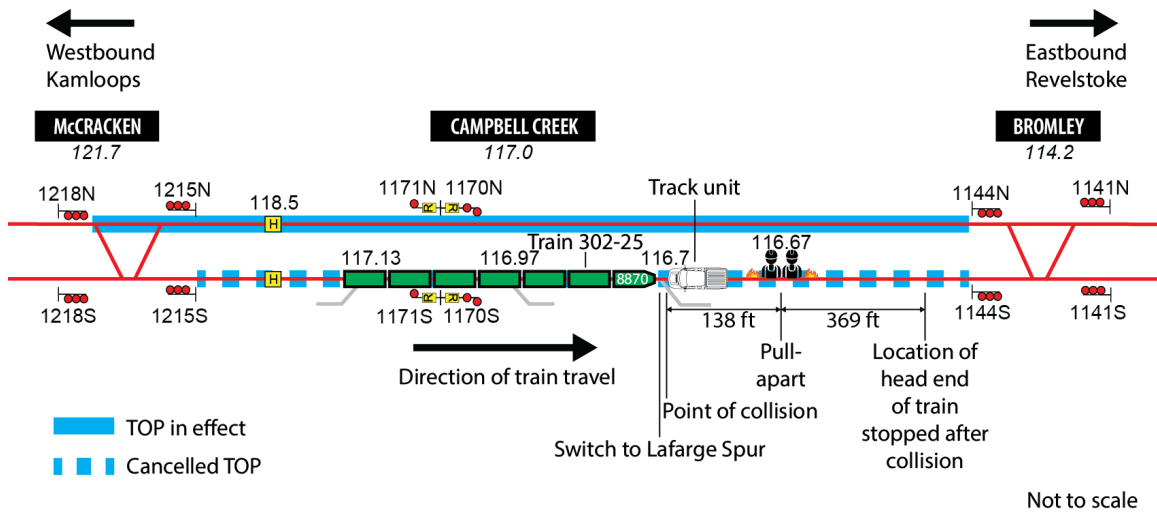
Westbound
Kamloops

Eastbound
Revelstoke

McCRACKEN
121.7

CAMPBELL CREEK
117.0

BROMLEY
114.2

1218N
1215N
118.5
H
1171N
1170N
Track unit
1144N
1141N

117.13
116.97
Train 302-25
116.7
116.67
8870
H

1218S
1215S
1171S
1170S
1144S
1141S

138 ft
369 ft

Direction of train travel

Pull-apart

Location of head end of train stopped after collision

Point of collision

Switch to Lafarge Spur

TOP in effect

Cancelled TOP

Not to scale